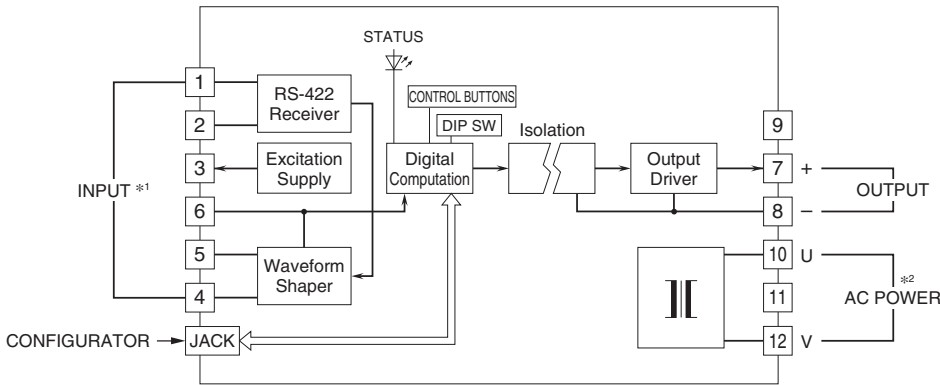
STATUS

1
2
3
6
5
4

RS-422 Receiver

Excitation Supply

Waveform Shaper

CONTROL BUTTONS

DIP SW

Digital Computation

Isolation

Output Driver

9
7 +
8 –
10 U
11
12 V

INPUT ＊1

OUTPUT

＊2 AC POWER

CONFIGURATOR

JACK